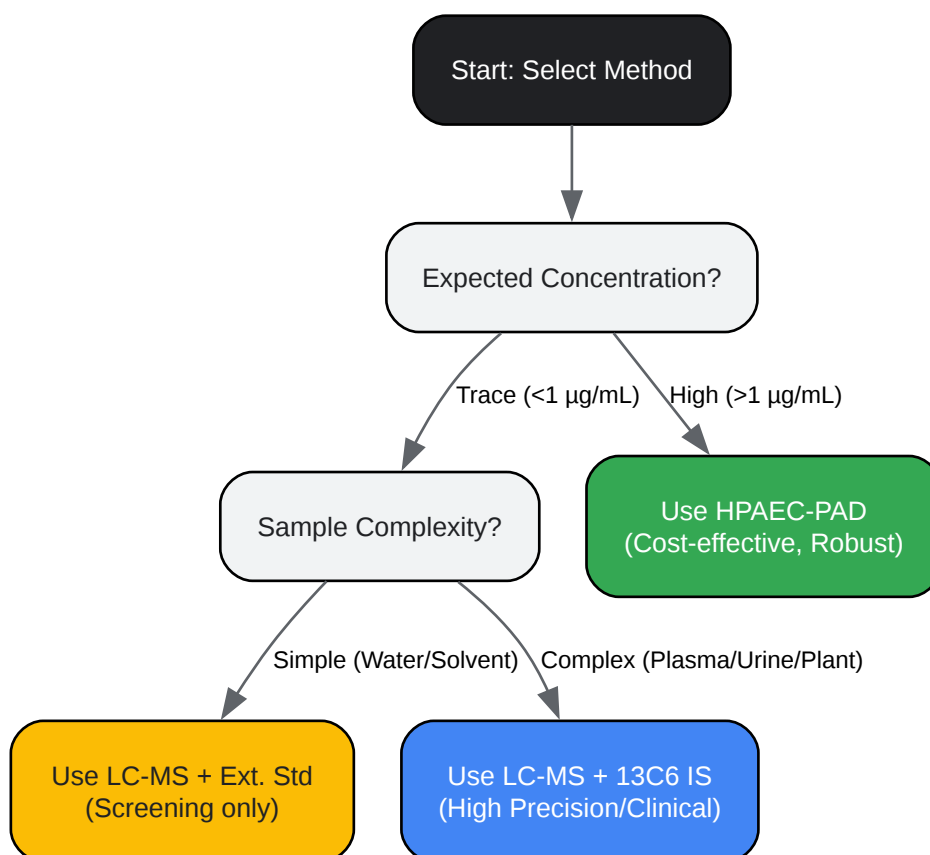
Start: Select Method

Expected Concentration?

Trace (<1 µg/mL)

High (>1 µg/mL)

Sample Complexity?

Use HPAEC-PAD
(Cost-effective, Robust)

Simple (Water/Solvent)

Complex (Plasma/Urine/Plant)

Use LC-MS + Ext. Std
(Screening only)

Use LC-MS + 13C6 IS
(High Precision/Clinical)